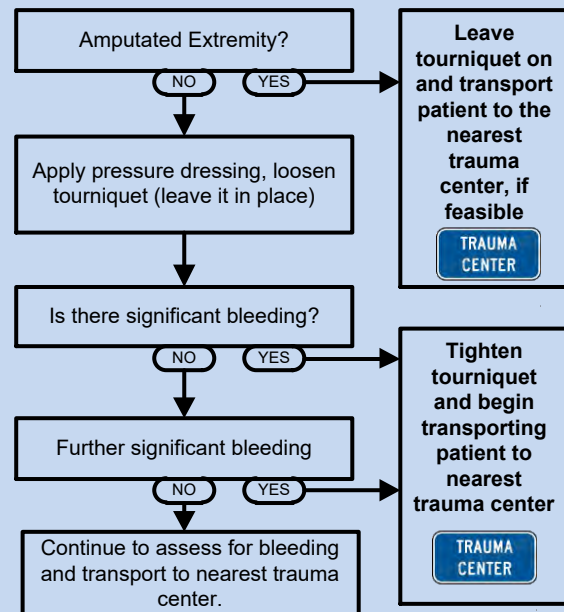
Amputated Extremity?

NO

YES

Leave tourniquet on and transport patient to the nearest trauma center, if feasible

TRAUMA CENTER

Apply pressure dressing, loosen tourniquet (leave it in place)

Is there significant bleeding?

NO

YES

Tighten tourniquet and begin transporting patient to nearest trauma center

Further significant bleeding

NO

YES

TRAUMA CENTER

Continue to assess for bleeding and transport to nearest trauma center.